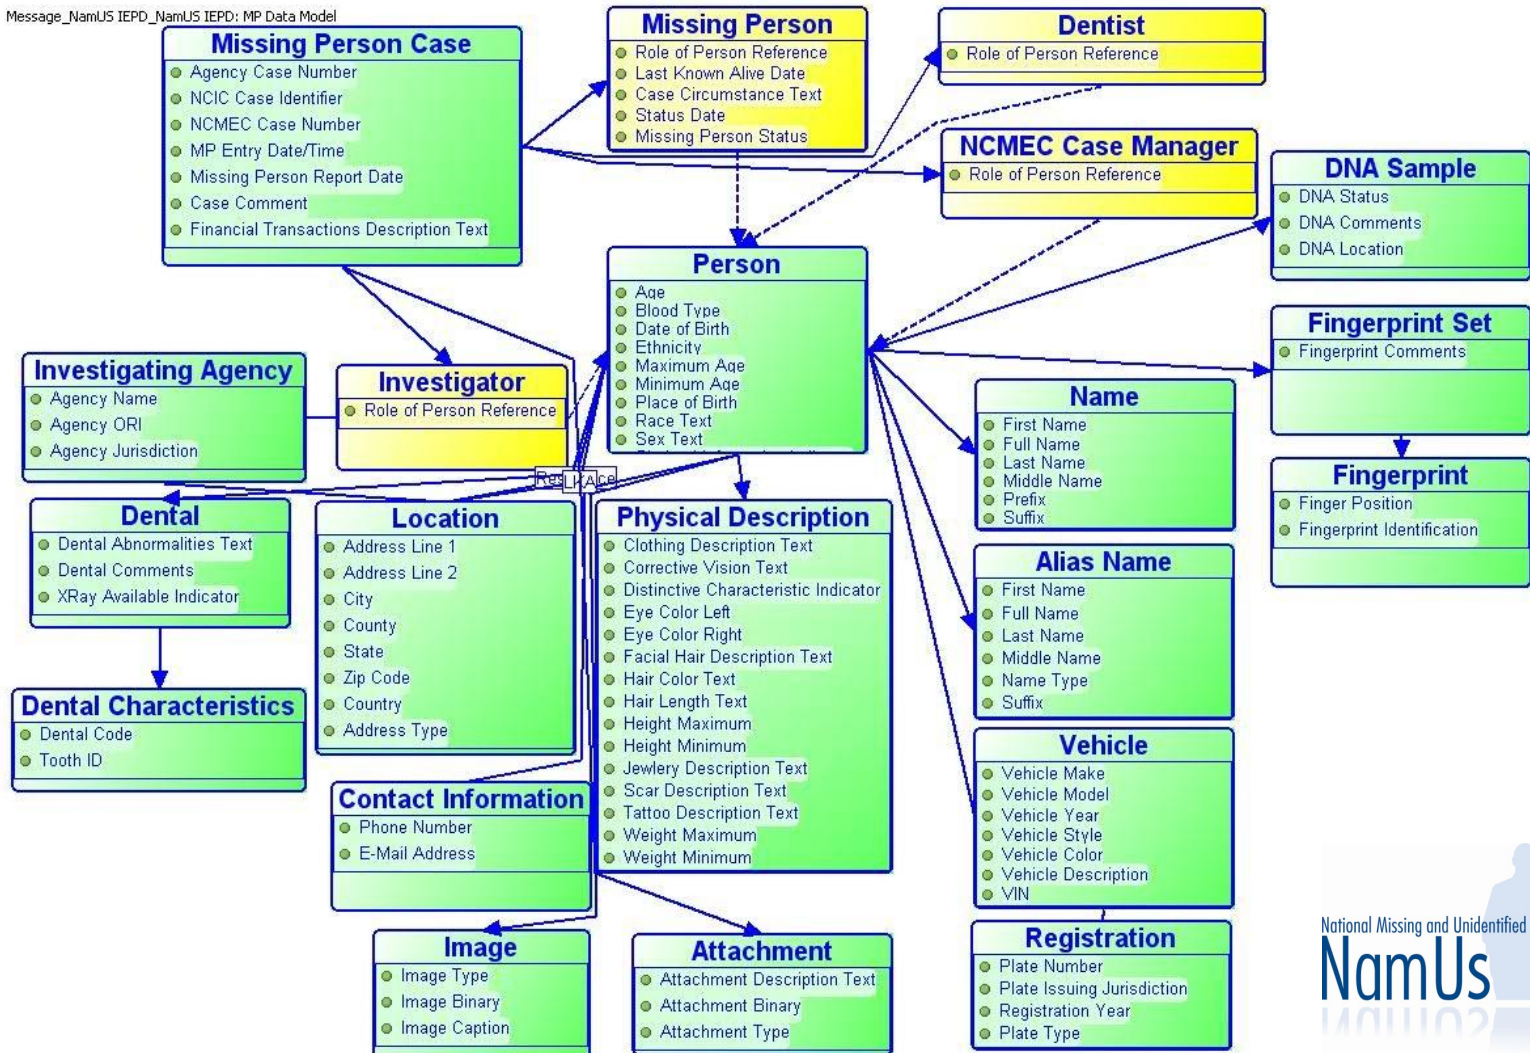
Message_NamUS IEPD_NamUS IEPD: MP Data Model

Missing Person Case
Agency Case Number
NCIC Case Identifier
NCMEC Case Number
MP Entry Date/Time
Missing Person Report Date
Case Comment
Financial Transactions Description Text

Missing Person
Role of Person Reference
Last Known Alive Date
Case Circumstance Text
Status Date
Missing Person Status

Dentist
Role of Person Reference

NCMEC Case Manager
Role of Person Reference

DNA Sample
DNA Status
DNA Comments
DNA Location

Person
Age
Blood Type
Date of Birth
Ethnicity
Maximum Age
Minimum Age
Place of Birth
Race Text
Sex Text

Fingerprint Set
Fingerprint Comments

Investigating Agency
Agency Name
Agency ORI
Agency Jurisdiction

Investigator
Role of Person Reference

Name
First Name
Full Name
Last Name
Middle Name
Prefix
Suffix

Fingerprint
Finger Position
Fingerprint Identification

ResLkAce

Dental
Dental Abnormalities Text
Dental Comments
XRay Available Indicator

Location
Address Line 1
Address Line 2
City
County
State
Zip Code
Country
Address Type

Physical Description
Clothing Description Text
Corrective Vision Text
Distinctive Characteristic Indicator
Eye Color Left
Eye Color Right
Facial Hair Description Text
Hair Color Text
Hair Length Text
Height Maximum
Height Minimum
Jewlery Description Text
Scar Description Text
Tattoo Description Text
Weight Maximum
Weight Minimum

Alias Name
First Name
Full Name
Last Name
Middle Name
Name Type
Suffix

Dental Characteristics
Dental Code
Tooth ID

Vehicle
Vehicle Make
Vehicle Model
Vehicle Year
Vehicle Style
Vehicle Color
Vehicle Description
VIN

Contact Information
Phone Number
E-Mail Address

Image
Image Type
Image Binary
Image Caption

Attachment
Attachment Description Text
Attachment Binary
Attachment Type

Registration
Plate Number
Plate Issuing Jurisdiction
Registration Year
Plate Type

National Missing and Unidentified
NamUs